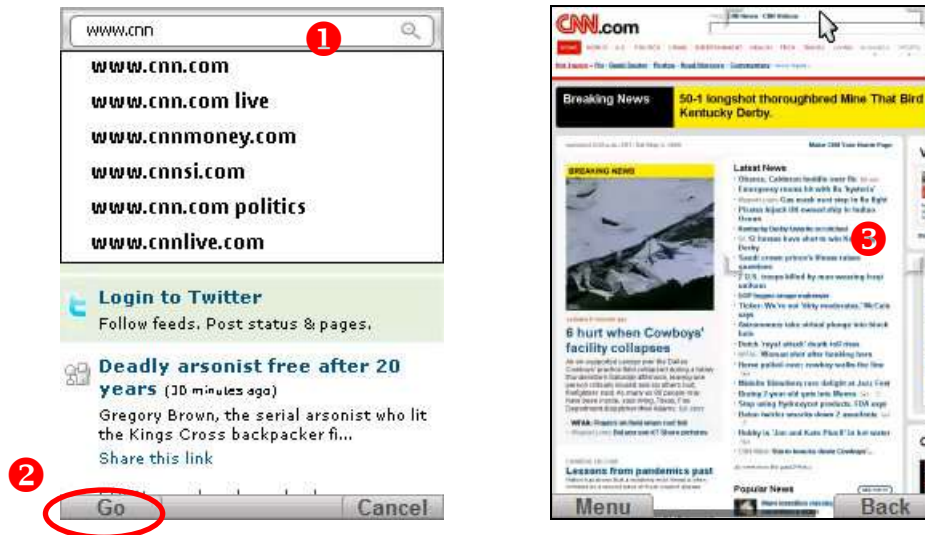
www.cnn

1

www.cnn.com
www.cnn.com live
www.cnnmoney.com
www.cnnsi.com
www.cnn.com politics
www.cnnlive.com

Login to Twitter
Follow feeds. Post status & pages.

Deadly arsonist free after 20 years (30 minutes ago)
Gregory Brown, the serial arsonist who lit the Kings Cross backpacker fi...
Share this link

2

Go
Cancel

CNN.com

Breaking News
50-1 longshot thoroughbred Mine That Bird Kentucky Derby.

BREAKING NEWS

Latest News

3

6 hurt when Cowboys' facility collapses

Lessons from pandemics past

Popular News

Menu
Back